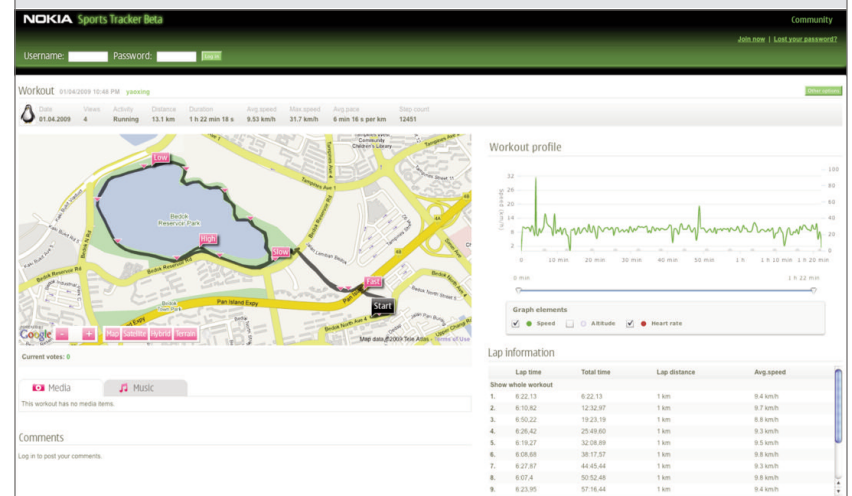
NOKIA Sports Tracker Beta

Community

Username: Password: Log in

Join now | Lost your password?

Workout 01/04/2009 10:46 PM yaoxing

Other options

| Date | Views | Activity | Distance | Duration | Avg.speed | Max.speed | Avg.pace | Step count |
|---|---|---|---|---|---|---|---|---|
| 01.04.2009 | 4 | Running | 13.1 km | 1 h 22 min 18 s | 9.53 km/h | 31.7 km/h | 6 min 16 s per km | 12451 |

Low
Bedok Reservoir Park
High
Slow
Fast
Start
Bedok Reservoir Rd
Pan Island Expy
Map Satellite Hybrid Terrain
Map data ©2009 Tele Atlas - Terms of Use

Current votes: 0

Media Music

This workout has no media items.

Comments

Log in to post your comments.

Workout profile

32
26
20
14
8
2
Speed (km/h)
100
80
60
40
20
0
0 10 min 20 min 30 min 40 min 50 min 1 h 1 h 10 min 1 h 20 min
0 min 1 h 22 min

Graph elements
Speed Altitude Heart rate

Lap information

| | Lap time | Total time | Lap distance | Avg.speed |
|---|---|---|---|---|
| Show whole workout | | | | |
| 1. | 6:22.13 | 6:22.13 | 1 km | 9.4 km/h |
| 2. | 6:10.82 | 12:32.97 | 1 km | 9.7 km/h |
| 3. | 6:50.22 | 19:23.19 | 1 km | 8.8 km/h |
| 4. | 6:26.42 | 25:49.60 | 1 km | 9.3 km/h |
| 5. | 6:19.27 | 32:08.89 | 1 km | 9.5 km/h |
| 6. | 6:08.88 | 38:17.57 | 1 km | 9.8 km/h |
| 7. | 6:27.87 | 44:45.44 | 1 km | 9.3 km/h |
| 8. | 6:07.4 | 50:52.48 | 1 km | 9.8 km/h |
| 9. | 6:23.95 | 57:16.44 | 1 km | 9.4 km/h |